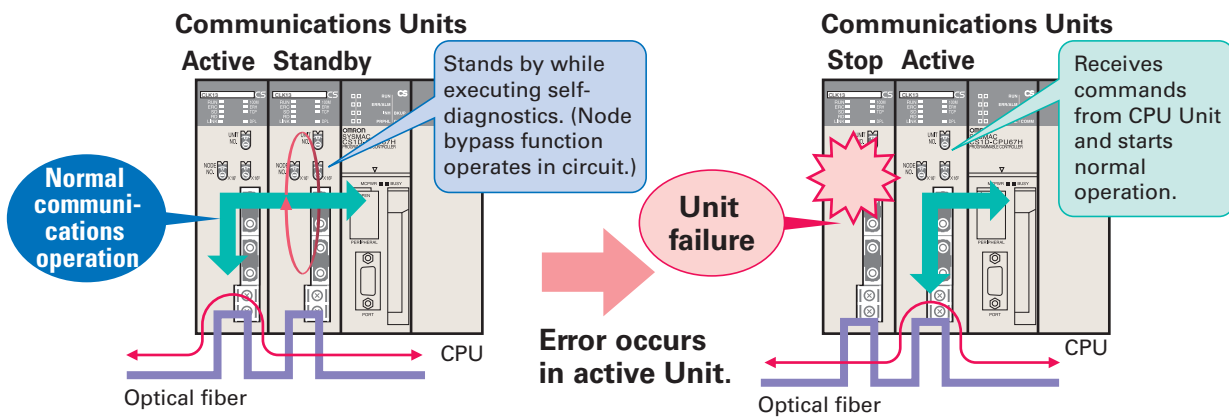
Communications Units

Active Standby

Stands by while executing self-diagnostics. (Node bypass function operates in circuit.)

Normal communications operation

CPU

Optical fiber

Unit failure

Error occurs in active Unit.

Communications Units

Stop Active

Receives commands from CPU Unit and starts normal operation.

CPU

Optical fiber